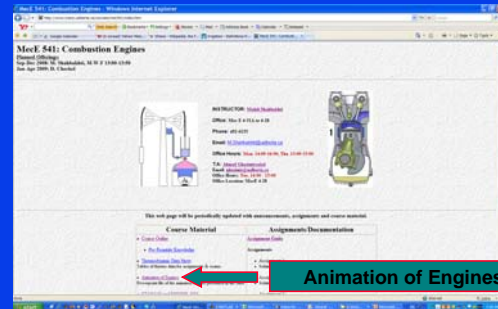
MecE 541: Combustion Engines - Windows Internet Explorer

MecE 541: Combustion Engines

Planned Offerings
Sep-Dec 2008: M. Shahbakhti, M W F 13:00-13:50
Jan-Apr 2009: D. Checkel

INSTRUCTOR: Mahdi Shahbakhti

Office: Mec E 4-35A or 4-38

Phone: 492-4235

Email: M.Shahbakhti@ualberta.ca

Office Hours: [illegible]

T.A: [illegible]

This web page will be periodically updated with announcements, assignments and course material.

| Course Material | Assignments/Documentation |
|---|---|
| Course Outline | Assignment Rules |
| Pre-Requisite Knowledge | Assignments |
| Thermodynamic Data Sheet | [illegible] |
| Animation of Engines | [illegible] |

Animation of Engines